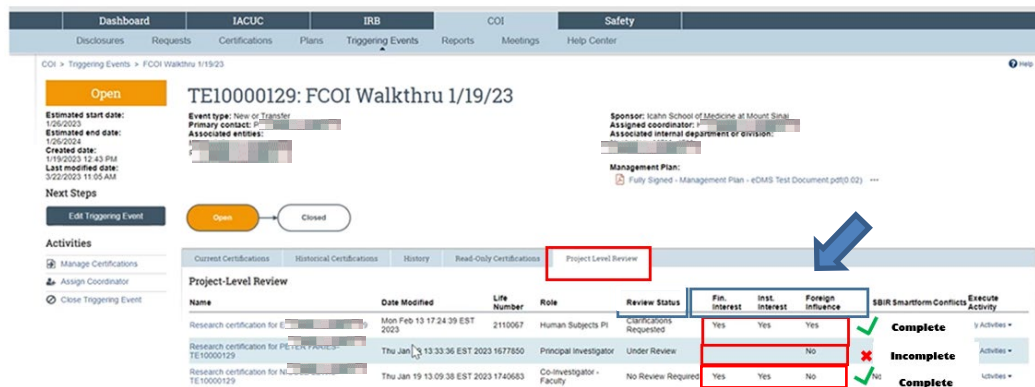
Dashboard IACUC IRB COI Safety

Disclosures Requests Certifications Plans Triggering Events Reports Meetings Help Center

COI > Triggering Events > FCOI Walkthru 1/19/23

Help

Open

Estimated start date: 1/26/2023
Estimated end date: 1/26/2024
Created date: 1/19/2023 12:43 PM
Last modified date: 3/22/2023 11:05 AM

Next Steps

Edit Triggering Event

Activities

Manage Certifications
Assign Coordinator
Close Triggering Event

TE10000129: FCOI Walkthru 1/19/23

Event type: New or Transfer
Primary coordinator: P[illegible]
Associated entities:

Sponsor: Icahn School of Medicine at Mount Sinai
Assigned coordinator: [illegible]
Associated internal department or division:

Management Plan:
Fully Signed - Management Plan - eDMS Test Document.pdf(0.02)

Open → Closed

Current Certifications | Historical Certifications | History | Read-Only Certifications | Project Level Review

Project-Level Review

| Name | Date Modified | Life Number | Role | Review Status | Fin. Interest | Inst. Interest | Foreign Influence | SBIR Smartform Conflicts | Execute Activity |
|---|---|---|---|---|---|---|---|---|---|
| Research certification for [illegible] | Mon Feb 13 17:24:39 EST 2023 | 2110067 | Human Subjects PI | Clarifications Requested | Yes | Yes | Yes | Complete | Activities |
| Research certification for PETER FARIES TE10000129 | Thu Jan 19 13:33:36 EST 2023 | 1677850 | Principal Investigator | Under Review | | | No | Incomplete | Activities |
| Research certification for N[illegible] TE10000129 | Thu Jan 19 13:09:38 EST 2023 | 1740683 | Co-Investigator - Faculty | No Review Required | Yes | Yes | No | Complete | Activities |